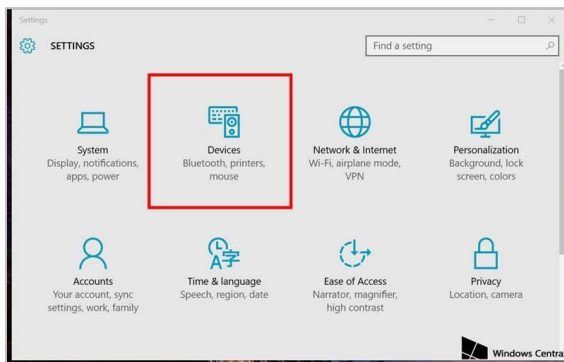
Settings

SETTINGS

Find a setting

System
Display, notifications, apps, power

Devices
Bluetooth, printers, mouse

Network & Internet
Wi-Fi, airplane mode, VPN

Personalization
Background, lock screen, colors

Accounts
Your account, sync settings, work, family

Time & language
Speech, region, date

Ease of Access
Narrator, magnifier, high contrast

Privacy
Location, camera

Windows Centra